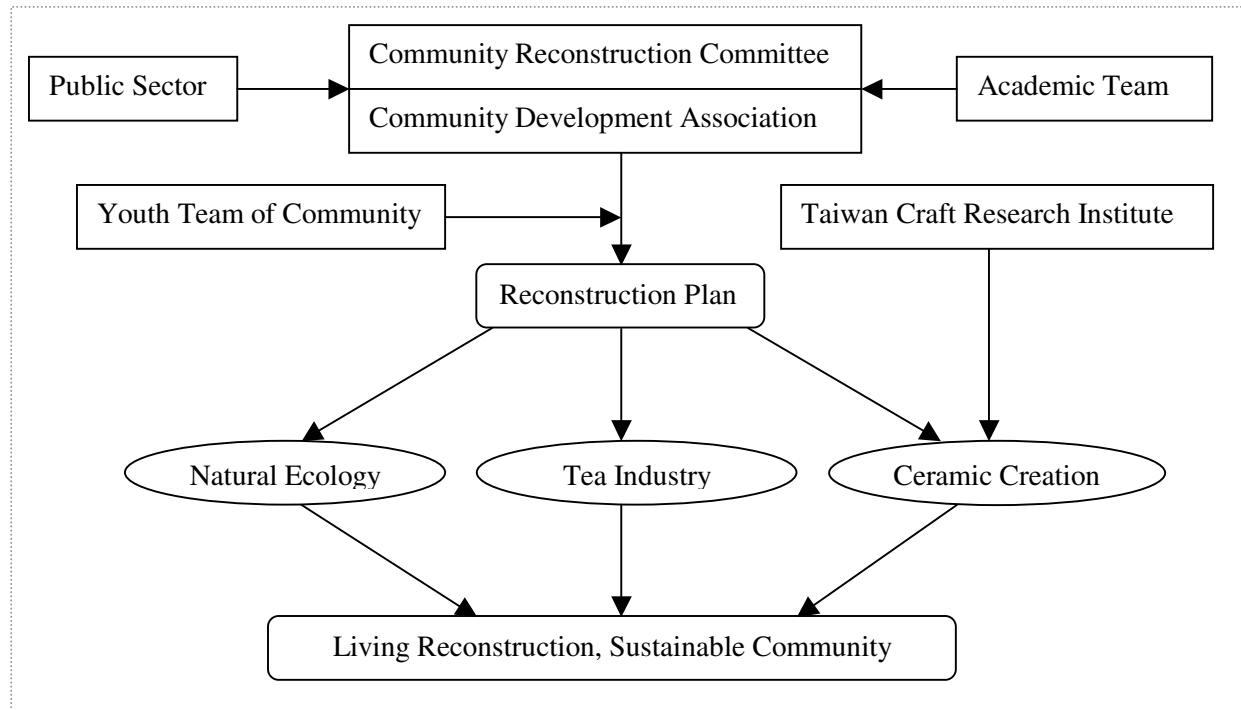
Public Sector

Community Reconstruction Committee

Community Development Association

Academic Team

Youth Team of Community

Taiwan Craft Research Institute

Reconstruction Plan

Natural Ecology

Tea Industry

Ceramic Creation

Living Reconstruction, Sustainable Community